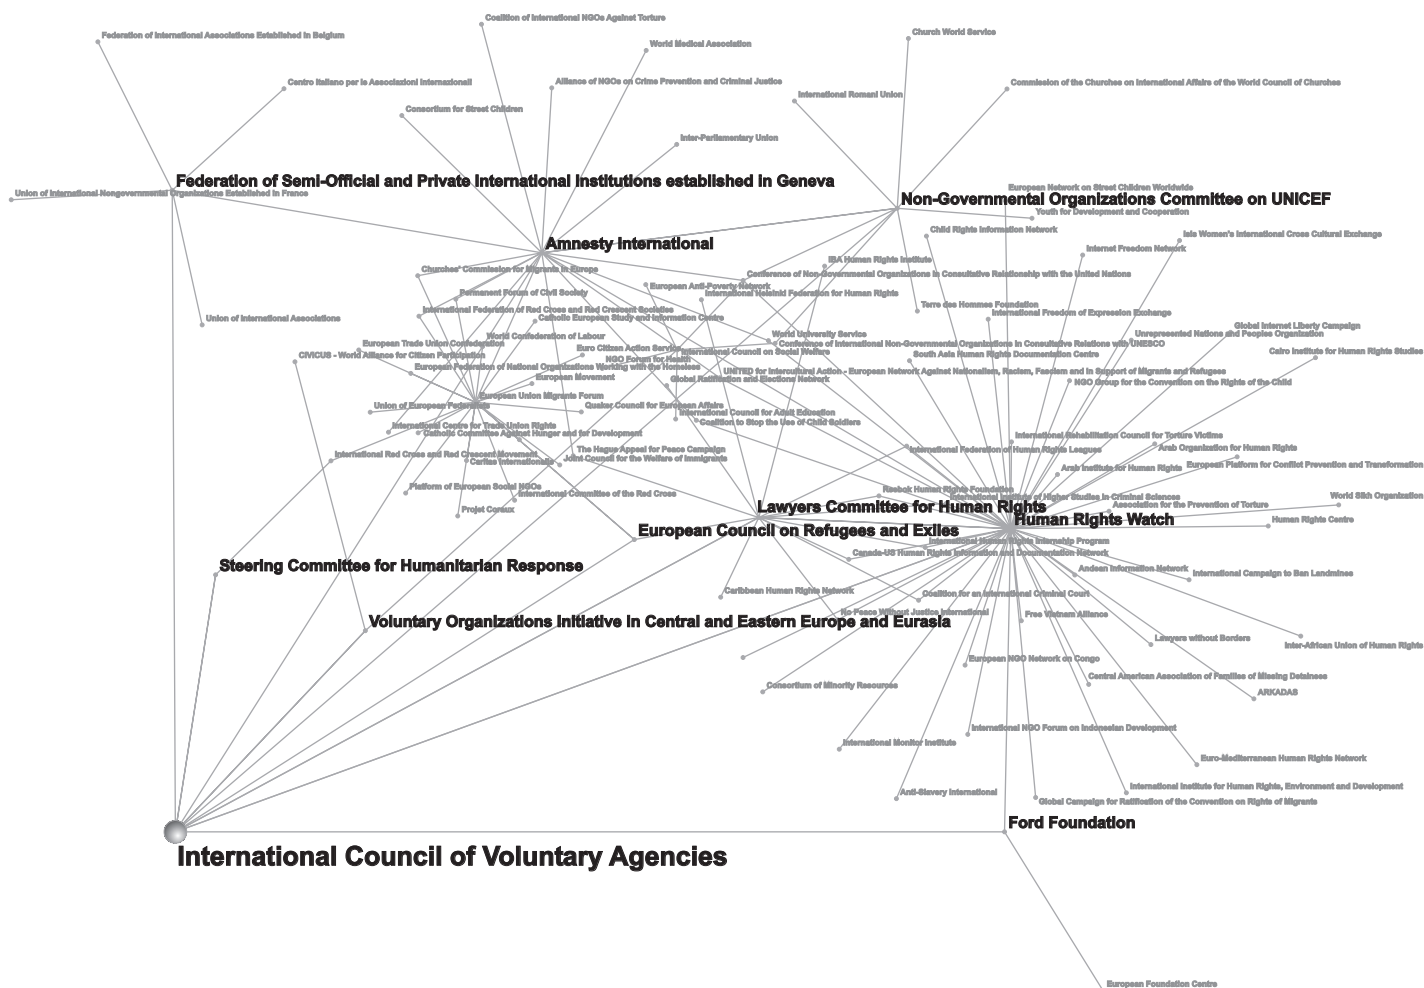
Coalition of International NGOs Against Torture
Federation of International Associations Established in Belgium
World Medical Association
Church World Service
Centro Italiano per le Associazioni Internazionali
Alliance of NGOs on Crime Prevention and Criminal Justice
International Romani Union
Commission of the Churches on International Affairs of the World Council of Churches
Consortium for Street Children
Inter-Parliamentary Union
Federation of Semi-Official and Private International Institutions established in Geneva
Union of International Nongovernmental Organizations Established in France
European Network on Street Children Worldwide
Non-Governmental Organizations Committee on UNICEF
Youth for Development and Cooperation
Amnesty International
Child Rights Information Network
Isis Women's International Cross Cultural Exchange
Internet Freedom Network
IBA Human Rights Institute
Churches' Commission for Migrants in Europe
Conference of Non-Governmental Organizations in Consultative Relationship with the United Nations
European Anti-Poverty Network
Permanent Forum of Civil Society
International Helsinki Federation for Human Rights
Terre des Hommes Foundation
International Federation of Red Cross and Red Crescent Societies
International Freedom of Expression Exchange
Union of International Associations
Catholic European Study and Information Centre
Global Internet Liberty Campaign
World Confederation of Labour
World University Service
Unrepresented Nations and Peoples Organization
European Trade Union Confederation
Conference of International Non-Governmental Organizations in Consultative Relations with UNESCO
CIVICUS - World Alliance for Citizen Participation
Euro Citizen Action Service
International Council on Social Welfare
Cairo Institute for Human Rights Studies
NGO Forum for Health
South Asia Human Rights Documentation Centre
European Federation of National Organizations Working with the Homeless
UNITED for Intercultural Action - European Network Against Nationalism, Racism, Fascism and in Support of Migrants and Refugees
European Movement
Global Ratification and Elections Network
NGO Group for the Convention on the Rights of the Child
European Union Migrants Forum
Union of European Federalists
Quaker Council for European Affairs
International Council for Adult Education
International Centre for Trade Union Rights
Coalition to Stop the Use of Child Soldiers
Catholic Committee Against Hunger and for Development
International Rehabilitation Council for Torture Victims
International Federation of Human Rights Leagues
Arab Organization for Human Rights
International Red Cross and Red Crescent Movement
The Hague Appeal for Peace Campaign
Caritas Internationalis
Joint Council for the Welfare of Immigrants
European Platform for Conflict Prevention and Transformation
Arab Institute for Human Rights
Platform of European Social NGOs
Reebok Human Rights Foundation
International Committee of the Red Cross
International Institute of Higher Studies in Criminal Sciences
World Sikh Organization
Association for the Prevention of Torture
Projet Coraux
Lawyers Committee for Human Rights
Human Rights Watch
Human Rights Centre
European Council on Refugees and Exiles
International Human Rights Internship Program
Canada-US Human Rights Information and Documentation Network
Steering Committee for Humanitarian Response
Andean Information Network
International Campaign to Ban Landmines
Caribbean Human Rights Network
Coalition for an International Criminal Court
No Peace Without Justice International
Free Vietnam Alliance
Voluntary Organizations Initiative in Central and Eastern Europe and Eurasia
Lawyers without Borders
Inter-African Union of Human Rights
European NGO Network on Congo
Central American Association of Families of Missing Detainees
Consortium of Minority Resources
ARKADAS
International NGO Forum on Indonesian Development
International Monitor Institute
Euro-Mediterranean Human Rights Network
International Institute for Human Rights, Environment and Development
Anti-Slavery International
Global Campaign for Ratification of the Convention on Rights of Migrants
Ford Foundation
International Council of Voluntary Agencies
European Foundation Centre